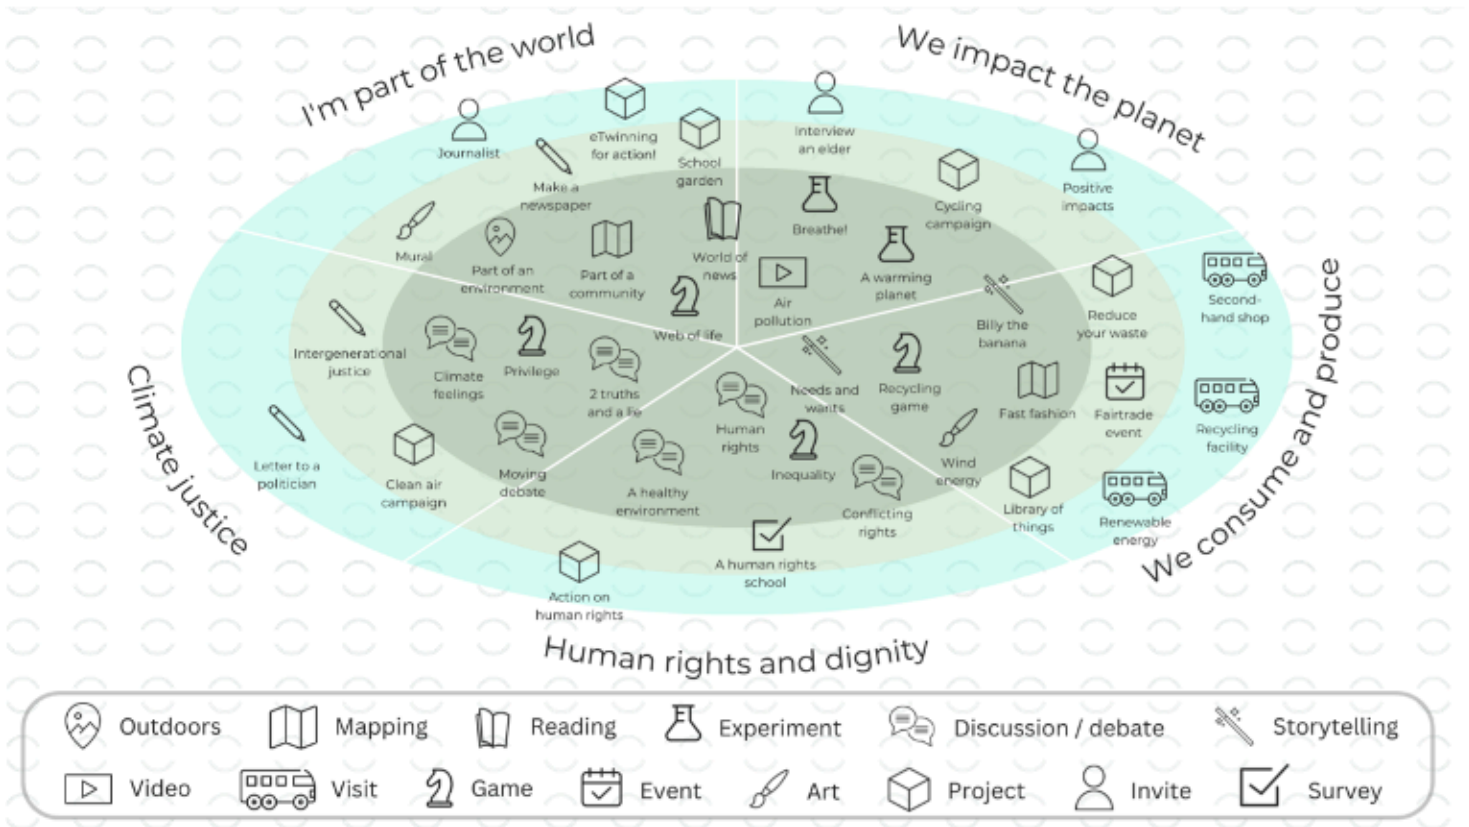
I'm part of the world

Journalist

eTwinning for action!

School garden

Make a newspaper

Mural

Part of an environment

Part of a community

World of news

Web of life

Intergenerational justice

Climate feelings

Privilege

2 truths and a lie

We impact the planet

Interview an elder

Positive impacts

Breathe!

Cycling campaign

A warming planet

Air pollution

Billy the banana

Reduce your waste

We consume and produce

Second-hand shop

Needs and wants

Recycling game

Fast fashion

Fairtrade event

Recycling facility

Wind energy

Library of things

Renewable energy

Climate justice

Letter to a politician

Clean air campaign

Moving debate

Human rights

A healthy environment

Inequality

Conflicting rights

A human rights school

Action on human rights

Human rights and dignity

Outdoors | Mapping | Reading | Experiment | Discussion / debate | Storytelling

Video | Visit | Game | Event | Art | Project | Invite | Survey